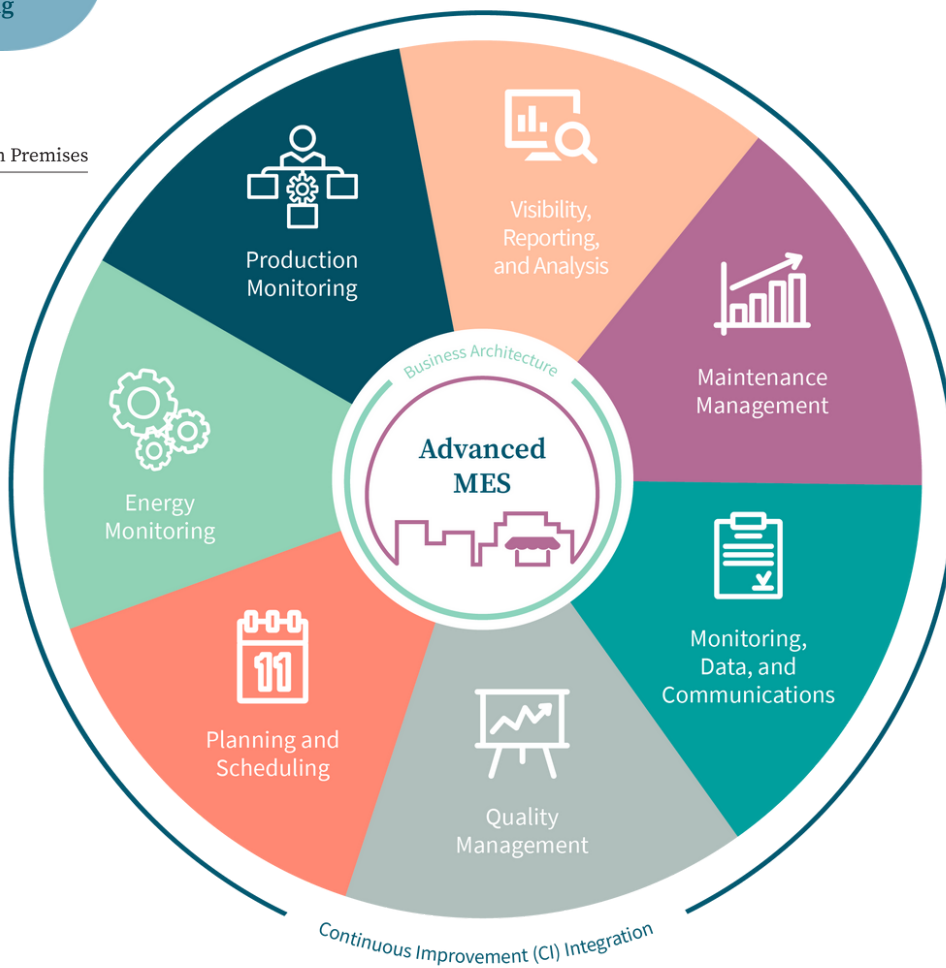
g

n Premises

Production Monitoring

Visibility, Reporting, and Analysis

Maintenance Management

Energy Monitoring

Business Architecture

Advanced MES

Monitoring, Data, and Communications

11

Planning and Scheduling

Quality Management

Continuous Improvement (CI) Integration